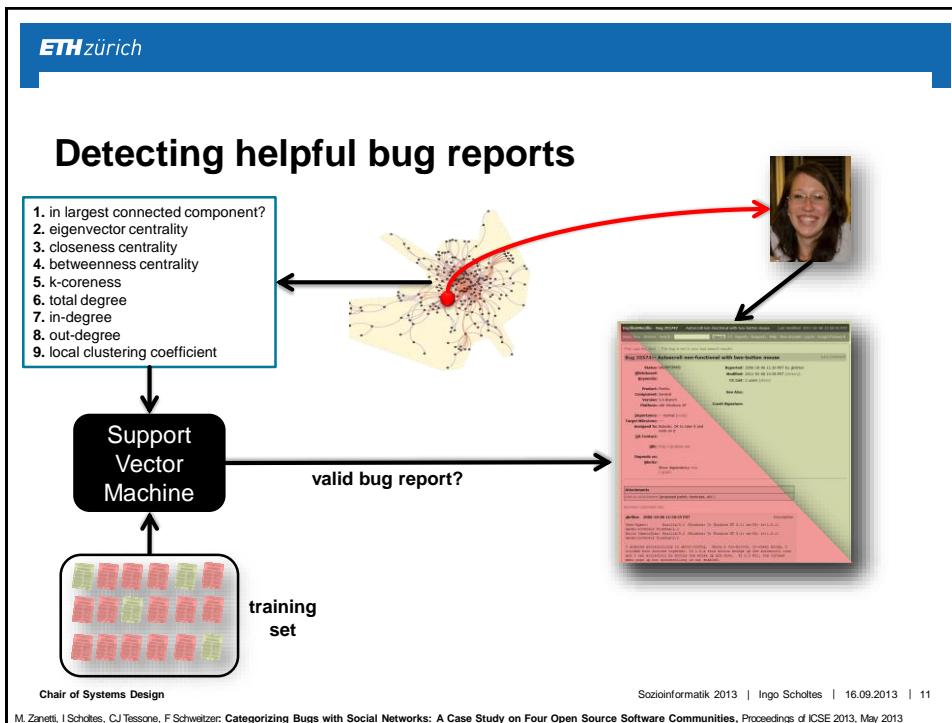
ETH zürich

Detecting helpful bug reports

1. in largest connected component?
2. eigenvector centrality
3. closeness centrality
4. betweenness centrality
5. k-coreness
6. total degree
7. in-degree
8. out-degree
9. local clustering coefficient

Support Vector Machine

valid bug report?

training set

Bug 205374 – Actionrail non-functional with two-button mouse

Chair of Systems Design

Sozioinformatik 2013 | Ingo Scholtes | 16.09.2013 | 11

M. Zanetti, I Scholtes, CJ Tessone, F Schweitzer: Categorizing Bugs with Social Networks: A Case Study on Four Open Source Software Communities, Proceedings of ICSE 2013, May 2013